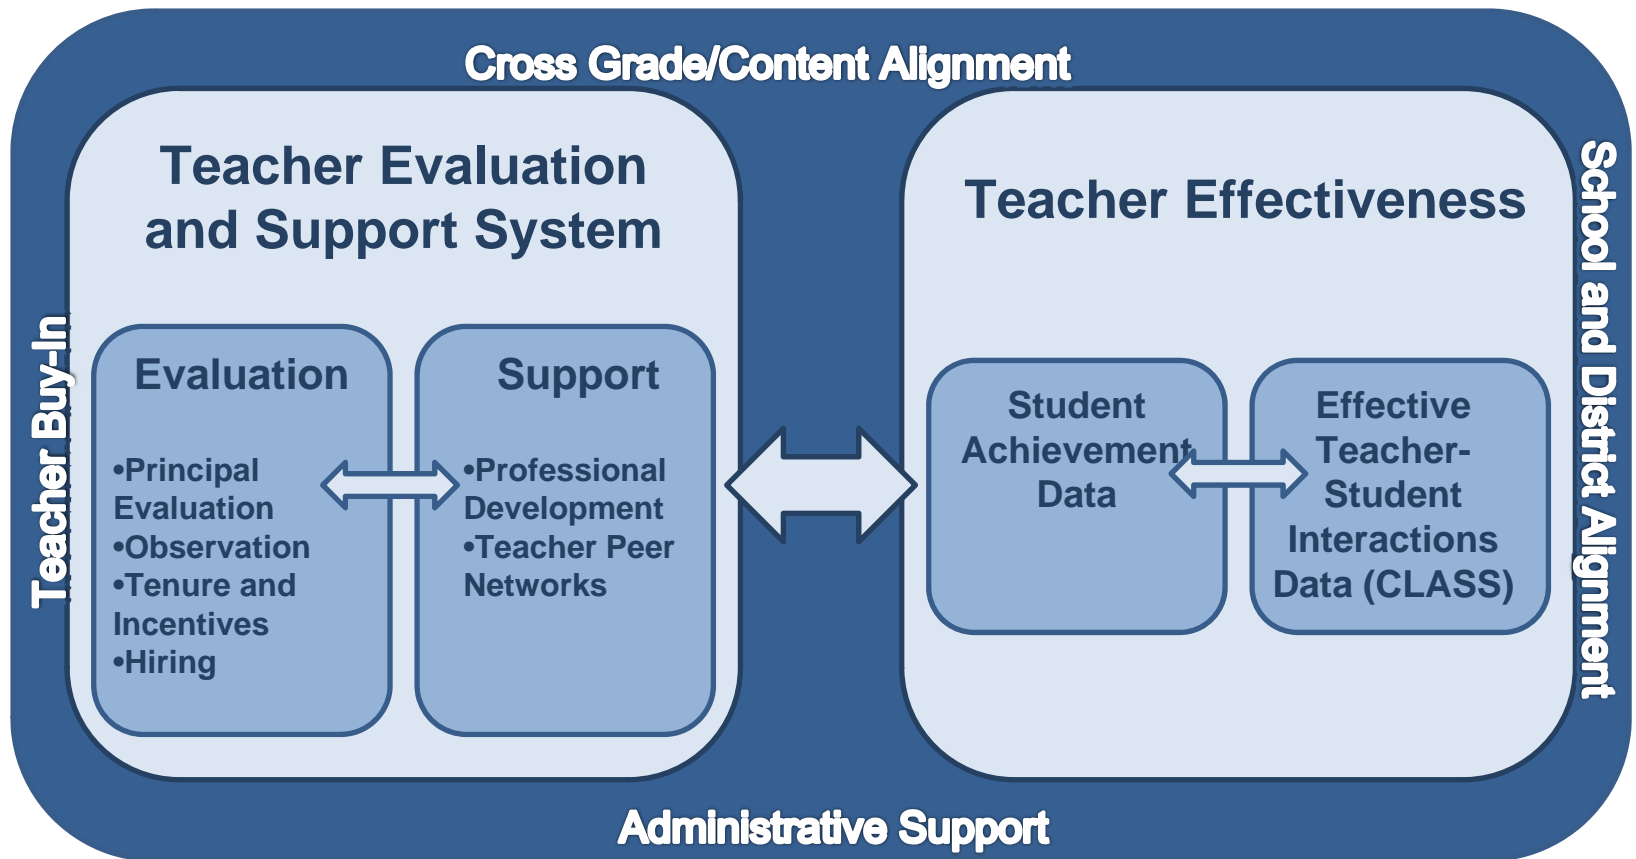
Cross Grade/Content Alignment

Teacher Buy-In

Teacher Evaluation and Support System

Evaluation

•Principal Evaluation
•Observation
•Tenure and Incentives
•Hiring

Support

•Professional Development
•Teacher Peer Networks

Teacher Effectiveness

Student Achievement Data

Effective Teacher-Student Interactions Data (CLASS)

School and District Alignment

Administrative Support